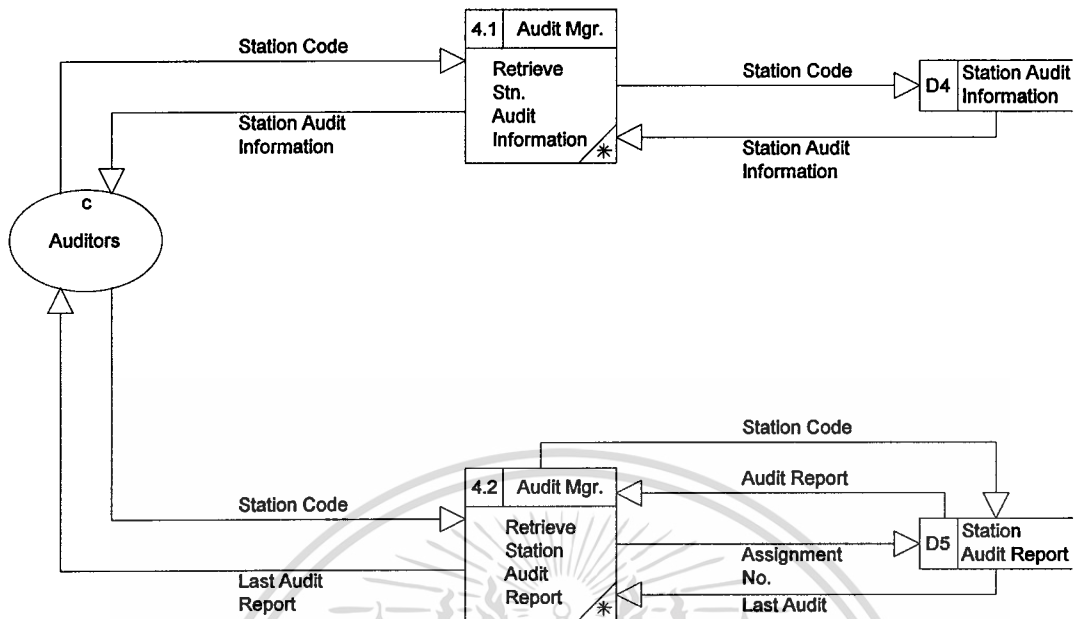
Station Code

4.1 Audit Mgr.

Retrieve Stn. Audit Information

Station Code

D4 Station Audit Information

Station Audit Information

Station Audit Information

c

Auditors

Station Code

4.2 Audit Mgr.

Audit Report

Station Code

Retrieve Station Audit Report

Assignment No.

D5 Station Audit Report

Last Audit Report

Last Audit